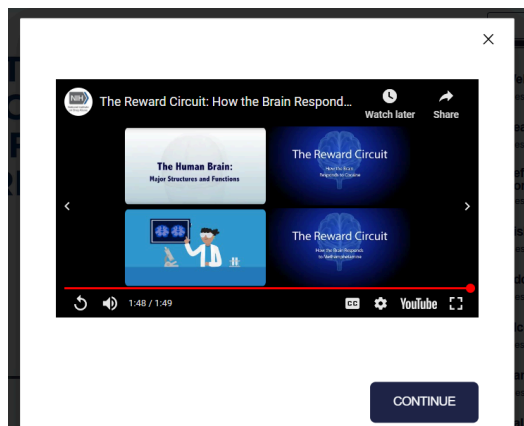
×

The Reward Circuit: How the Brain Respond...

Watch later

Share

The Human Brain: Major Structures and Functions

The Reward Circuit

How the Brain Responds to Cocaine

The Reward Circuit

How the Brain Responds to Methamphetamine

1:48 / 1:49

YouTube

CONTINUE